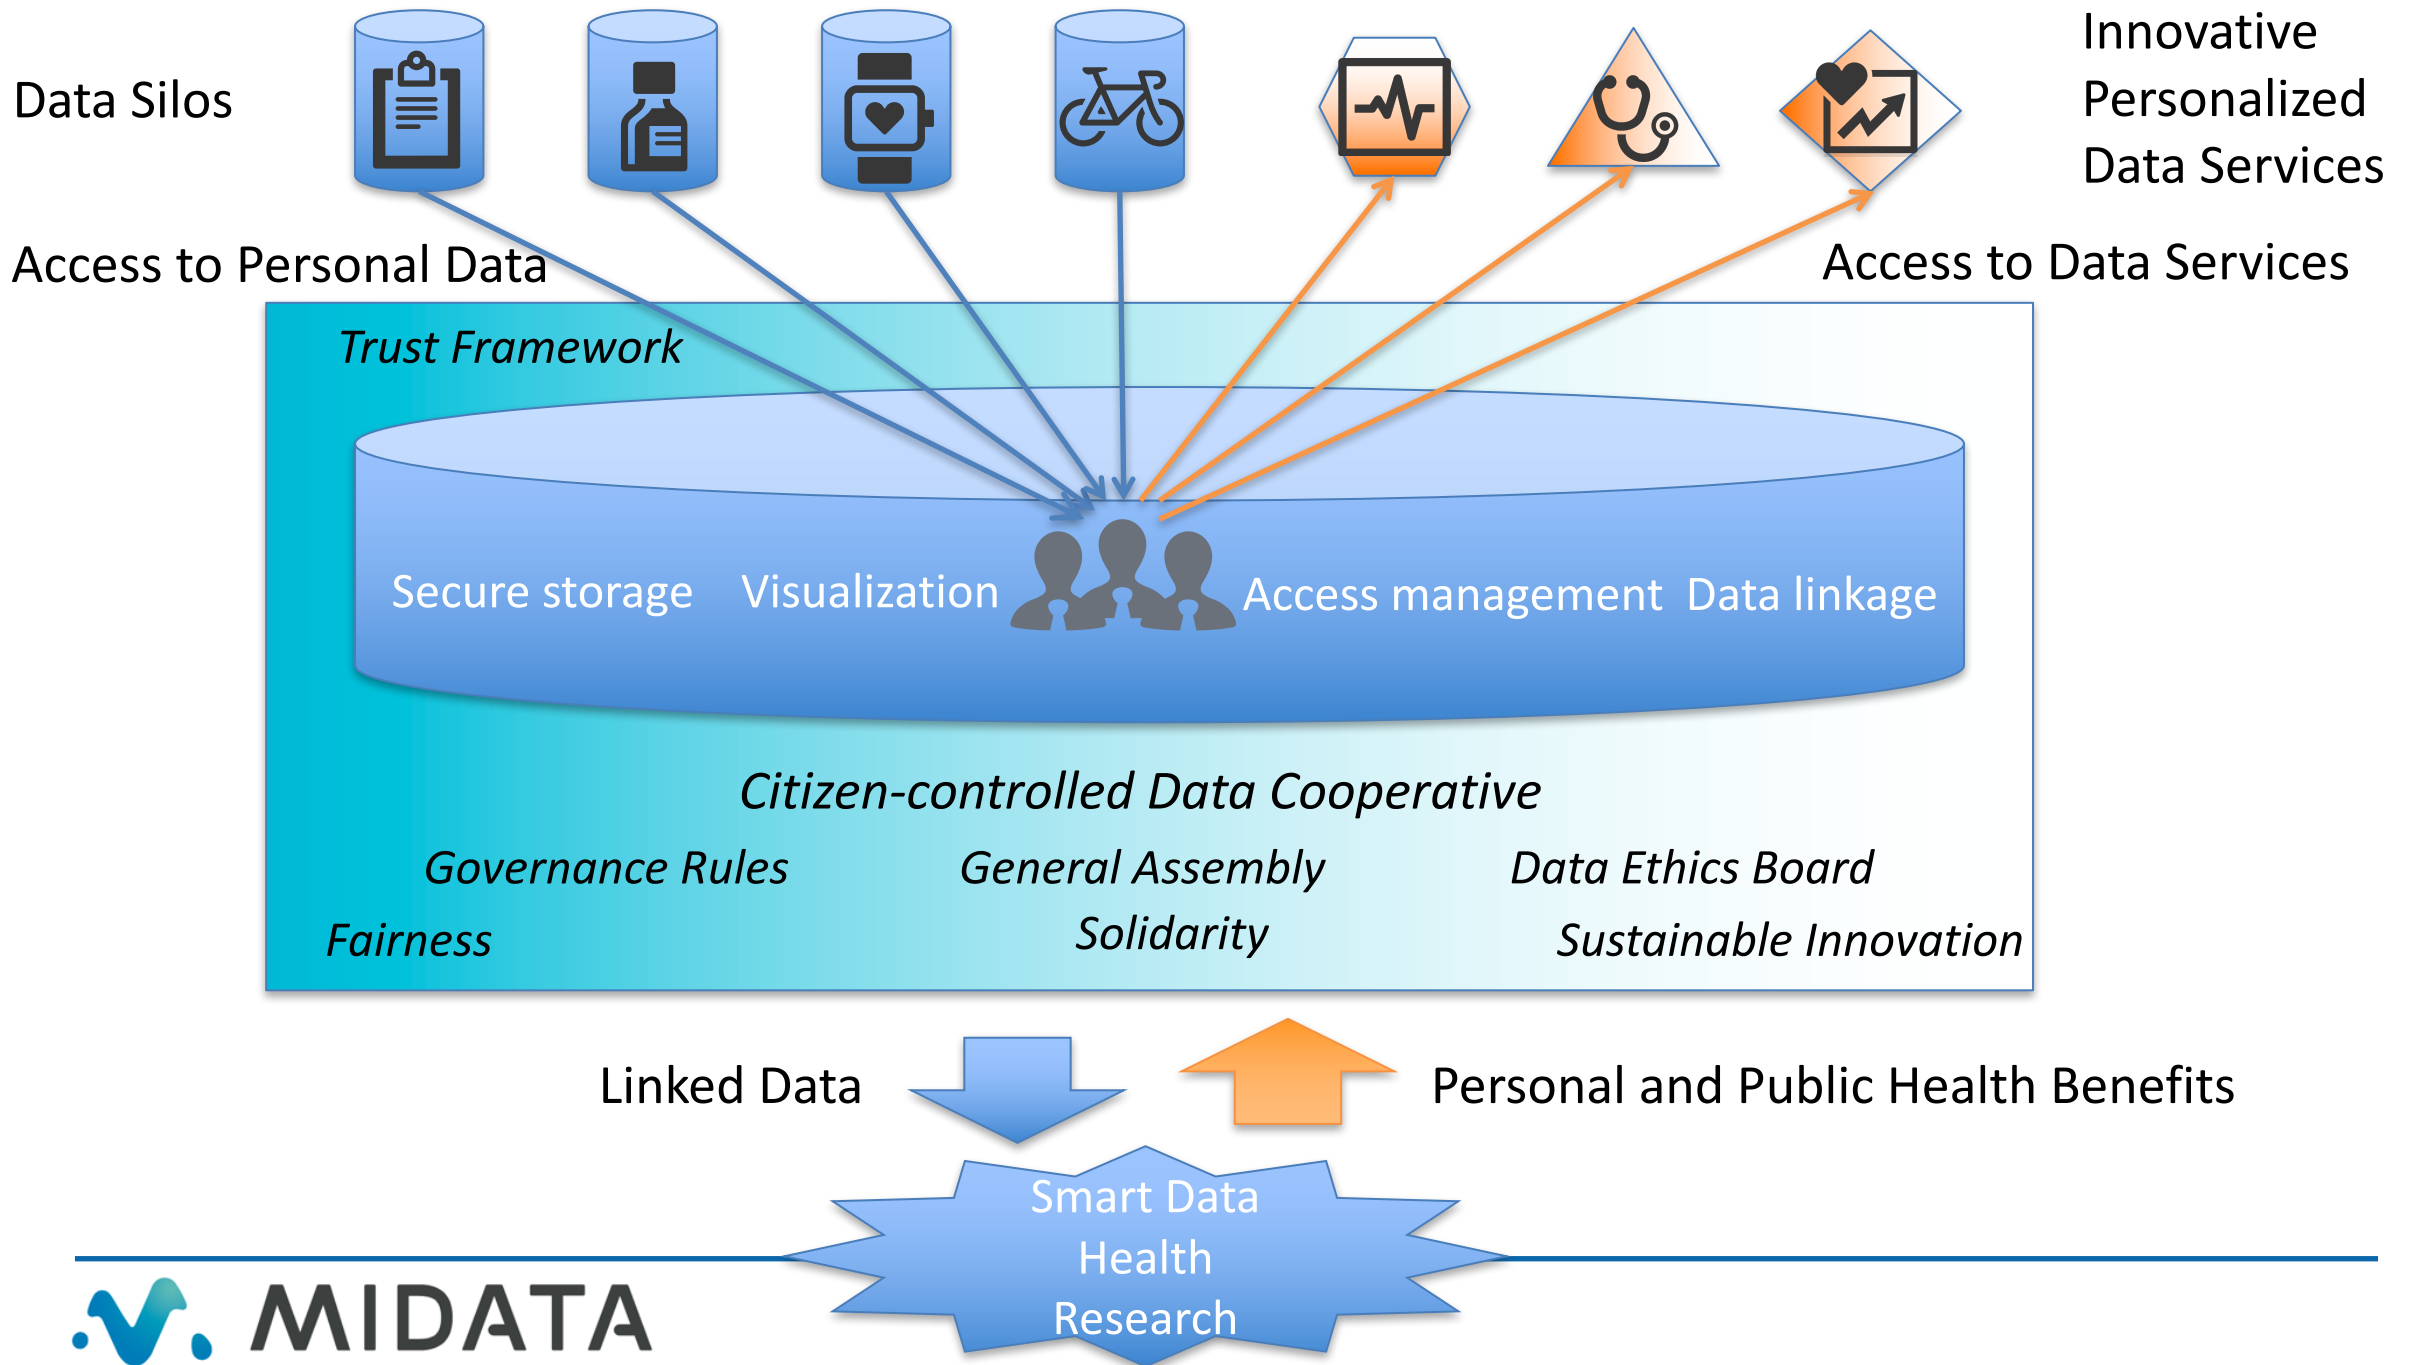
Data Silos

Innovative Personalized Data Services

Access to Personal Data

Access to Data Services

Trust Framework

Secure storage Visualization Access management Data linkage

Citizen-controlled Data Cooperative

Governance Rules General Assembly Data Ethics Board

Fairness Solidarity Sustainable Innovation

Linked Data

Personal and Public Health Benefits

Smart Data Health Research

MIDATA